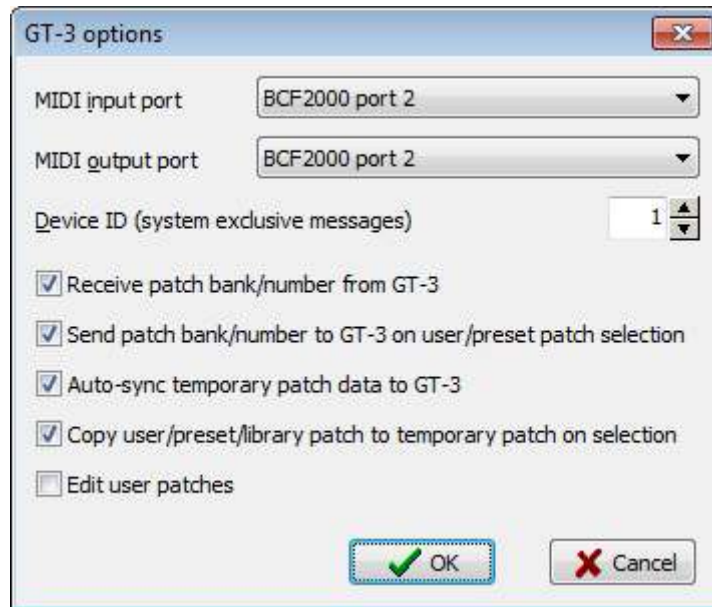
GT-3 options

MIDI input port
BCF2000 port 2

MIDI output port
BCF2000 port 2

Device ID (system exclusive messages)
1

Receive patch bank/number from GT-3

Send patch bank/number to GT-3 on user/preset patch selection

Auto-sync temporary patch data to GT-3

Copy user/preset/library patch to temporary patch on selection

Edit user patches

OK
Cancel